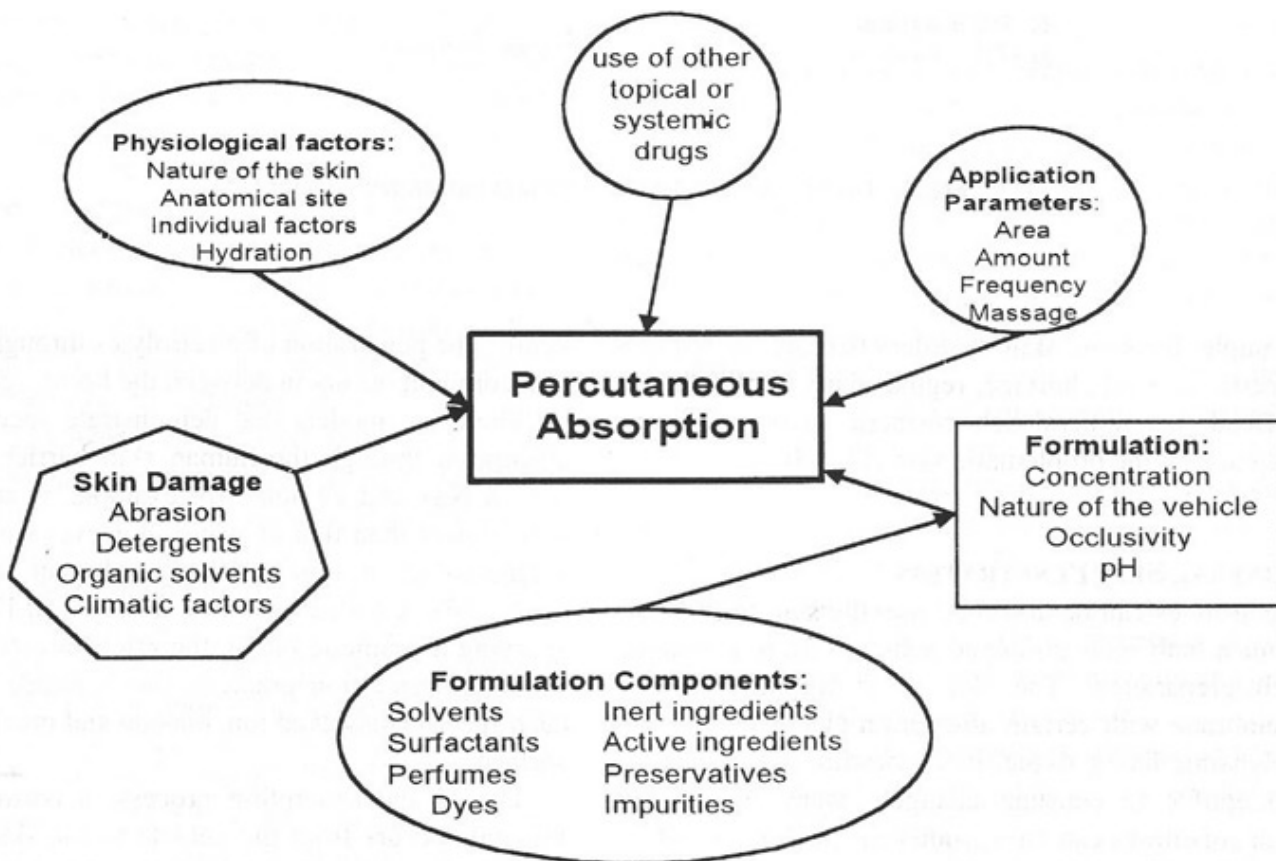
use of other topical or systemic drugs

Physiological factors:
Nature of the skin
Anatomical site
Individual factors
Hydration

Application Parameters:
Area
Amount
Frequency
Massage

Percutaneous Absorption

Skin Damage
Abrasion
Detergents
Organic solvents
Climatic factors

Formulation:
Concentration
Nature of the vehicle
Occlusivity
pH

Formulation Components:
Solvents
Surfactants
Perfumes
Dyes
Inert ingredients
Active ingredients
Preservatives
Impurities